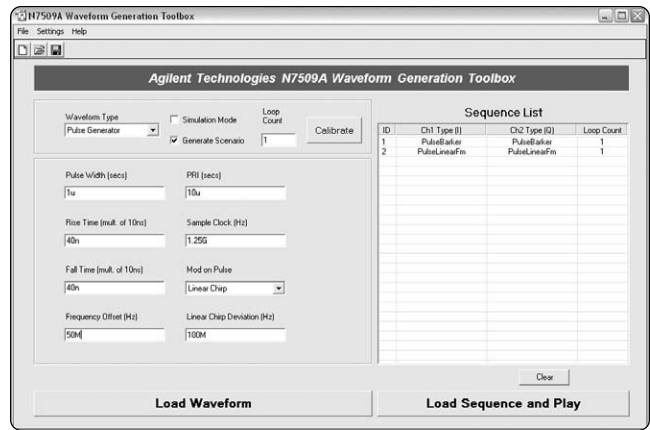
N7509A Waveform Generation Toolbox

File Settings Help

Agilent Technologies N7509A Waveform Generation Toolbox

Waveform Type
Pulse Generator

Simulation Mode

Generate Scenario

Loop Count
1

Calibrate

Pulse Width (secs)
1u

PRI (secs)
10u

Rise Time (mult. of 10ns)
40n

Sample Clock (Hz)
1.25G

Fall Time (mult. of 10ns)
40n

Mod on Pulse
Linear Chirp

Frequency Offset (Hz)
50M

Linear Chirp Deviation (Hz)
100M

Sequence List

| ID | Ch1 Type (I) | Ch2 Type (Q) | Loop Count |
|---|---|---|---|
| 1 | PulseBarker | PulseBarker | 1 |
| 2 | PulseLinearFm | PulseLinearFm | 1 |

Clear

Load Waveform

Load Sequence and Play